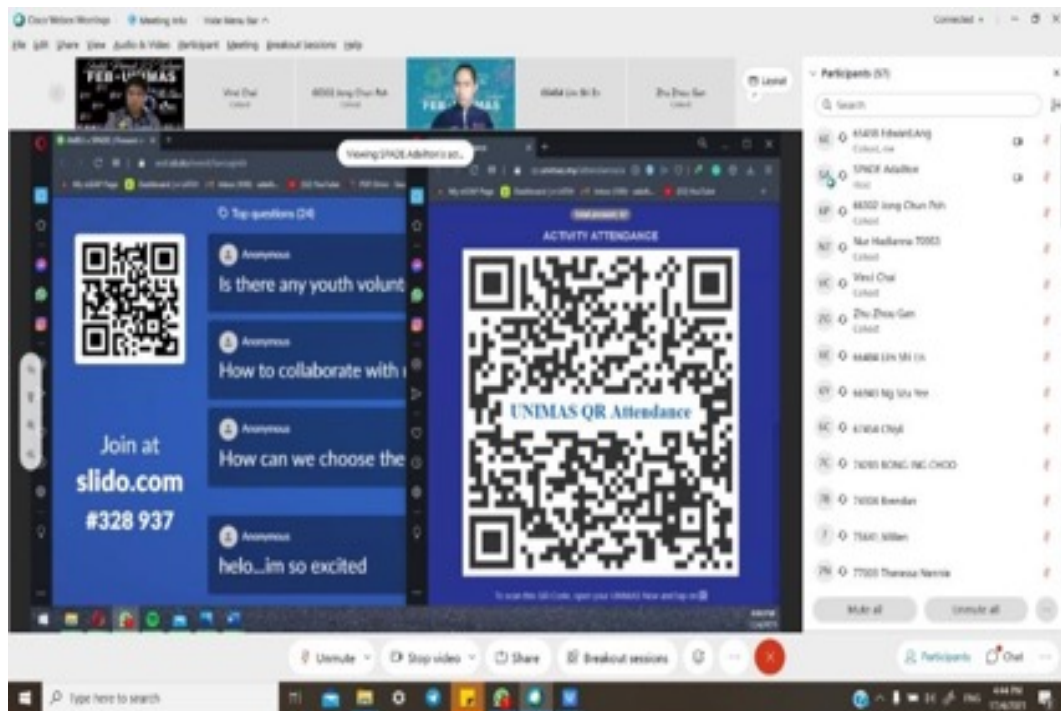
Cisco Webex Meetings   Meeting info   Hide Menu Bar

File Edit Share View Audio & Video Participant Meeting Breakout sessions Help

Connected

FEB-UNIMAS

Vinci Chai

66502 Jong Chun Poh

FEB-UNIMAS

Zhu Zhou Gan

Layout

Participants (57)

Search

Viewing SPADE Adalfiori's sc...

Top questions (24)

Anonymous

Is there any youth volunt

Anonymous

How to collaborate with

Anonymous

How can we choose the

Anonymous

helo...im so excited

Join at

slido.com

#328 937

ACTIVITY ATTENDANCE

UNIMAS QR Attendance

65408 Edward Ang

SPADE Adalfiori

66502 Jong Chun Poh

Nur Hadianna 70003

Vinci Chai

Zhu Zhou Gan

66488 LIN SIN YA

66980 Ng Siu Yee

67454 Chiyi

76095 BONG ING CHOO

76506 Brendan

75441 Willem

77505 Theresa Nennie

Mute all

Unmute all

Unmute

Stop video

Share

Breakout sessions

Participants

Chat

Type here to search